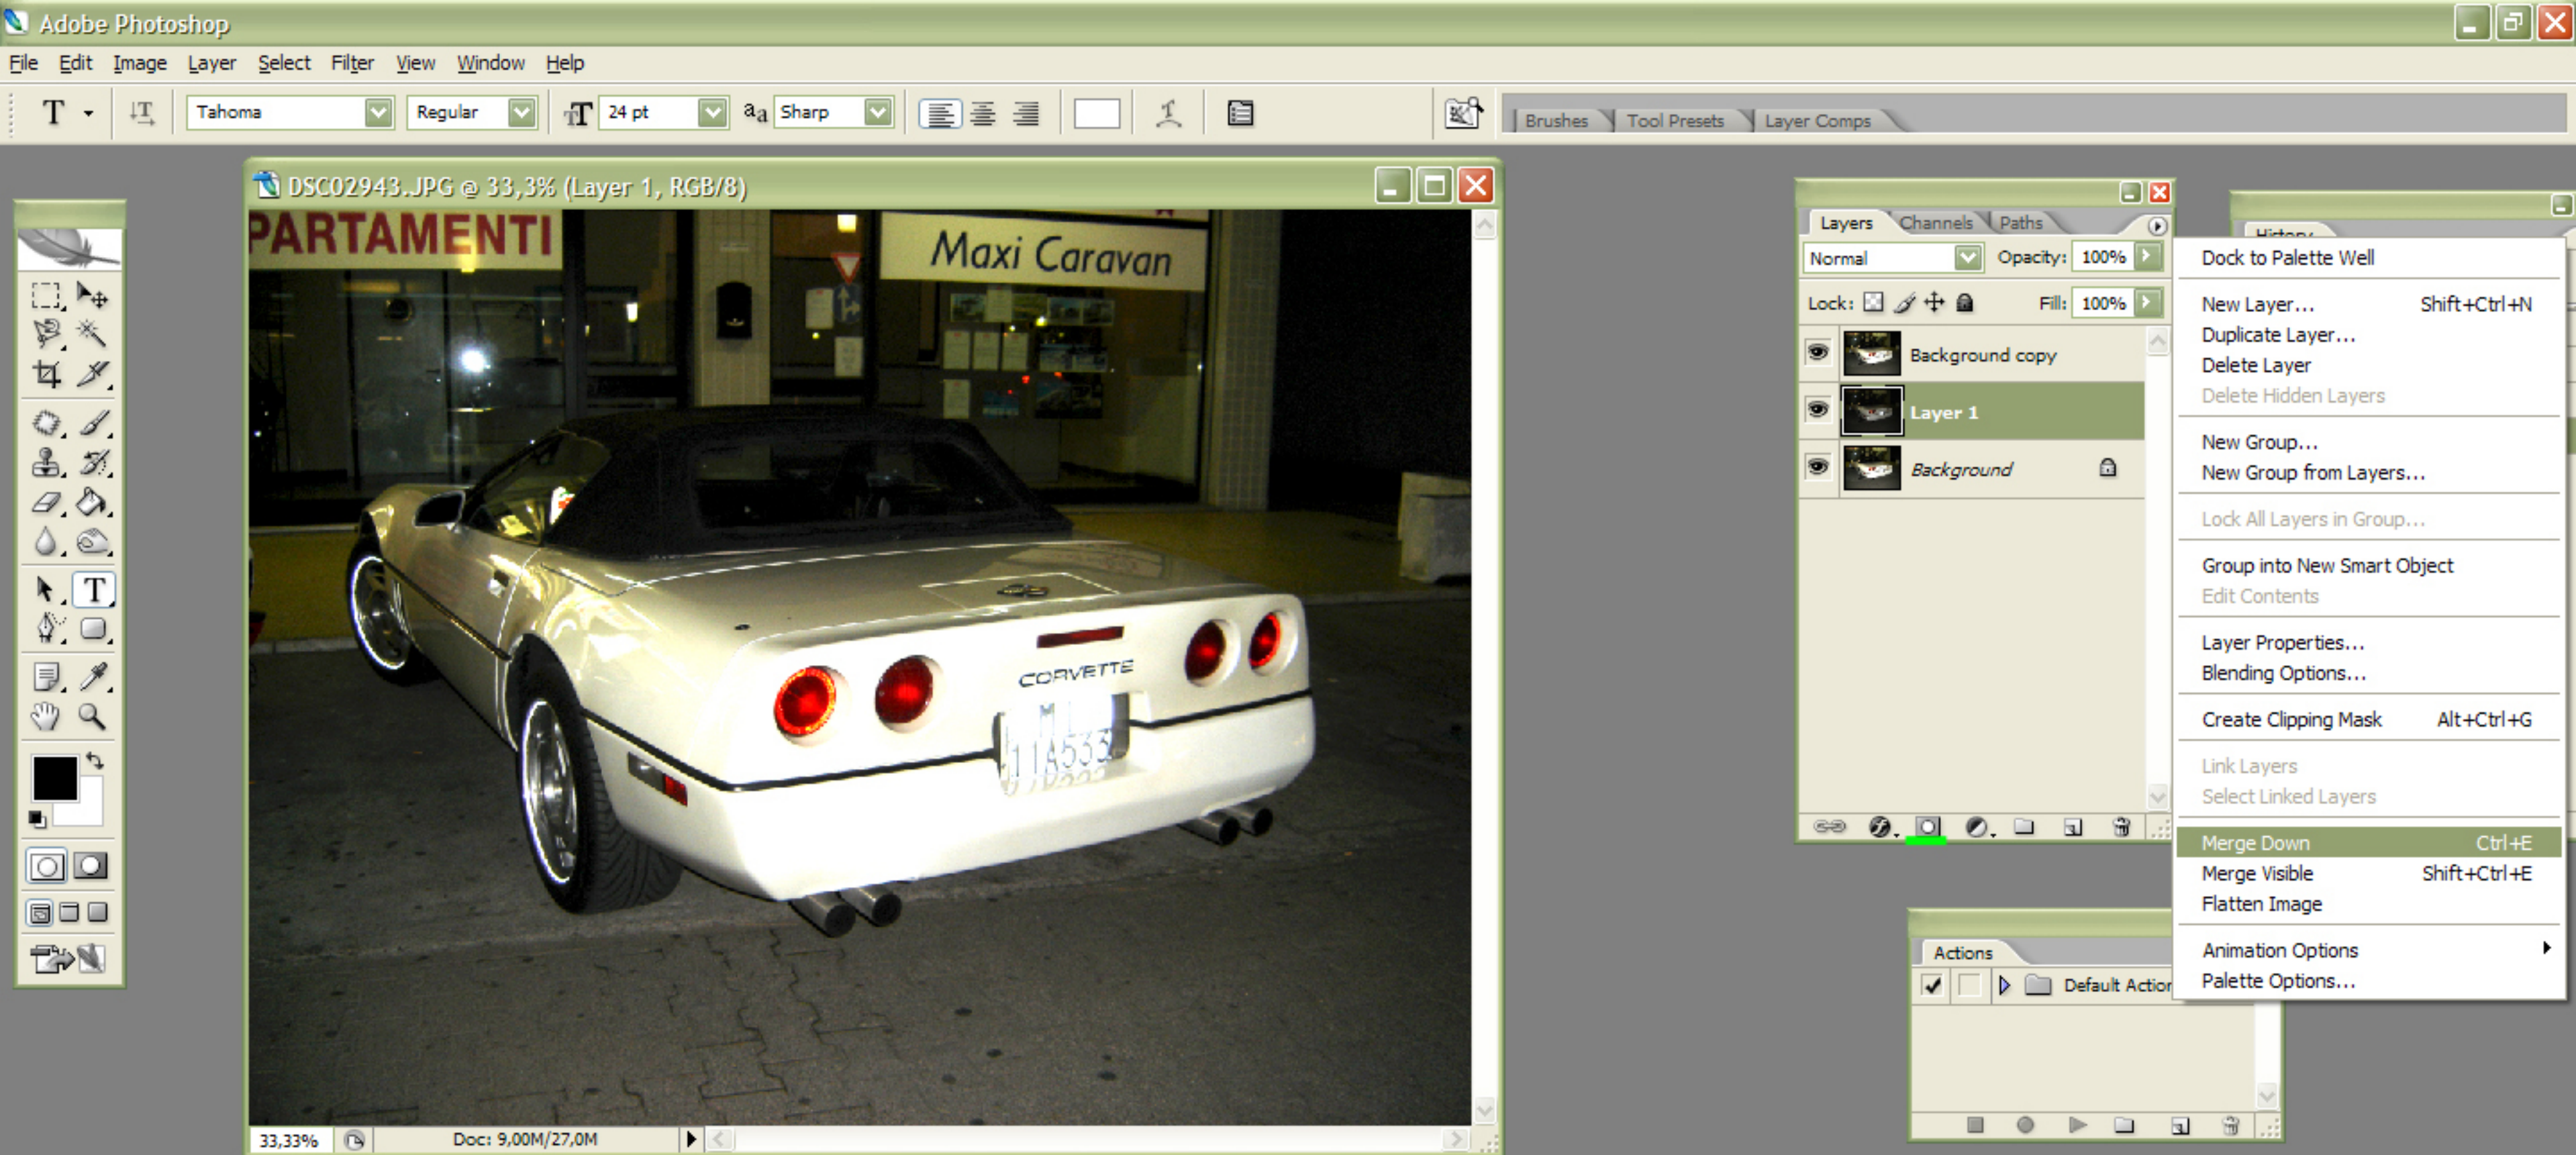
Adobe Photoshop

File Edit Image Layer Select Filter View Window Help

T Tahoma Regular 24 pt aa Sharp

Brushes Tool Presets Layer Comps

DSC02943.JPG @ 33,3% (Layer 1, RGB/8)

PARTAMENTI

Maxi Caravan

CORVETTE

33,33% Doc: 9,00M/27,0M

Layers Channels Paths

Normal Opacity: 100%

Lock: Fill: 100%

Background copy

Layer 1

Background

History

Dock to Palette Well

New Layer... Shift+Ctrl+N
Duplicate Layer...
Delete Layer
Delete Hidden Layers

New Group...
New Group from Layers...

Lock All Layers in Group...

Group into New Smart Object
Edit Contents

Layer Properties...
Blending Options...

Create Clipping Mask Alt+Ctrl+G

Link Layers
Select Linked Layers

Merge Down Ctrl+E
Merge Visible Shift+Ctrl+E
Flatten Image

Animation Options
Palette Options...

Actions

Default Actior